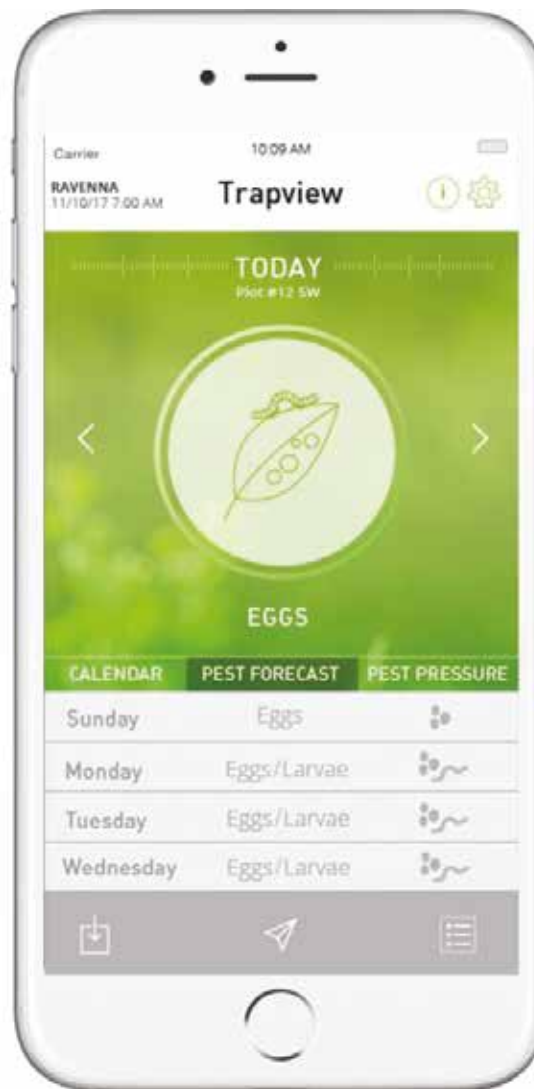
Carrier
10:09 AM

RAVENNA
11/10/17 7:00 AM

Trapview

TODAY
Plot #12 SW

EGGS

CALENDAR
PEST FORECAST
PEST PRESSURE

| | |
|---|---|
| Sunday | Eggs |
| Monday | Eggs/Larvae |
| Tuesday | Eggs/Larvae |
| Wednesday | Eggs/Larvae |